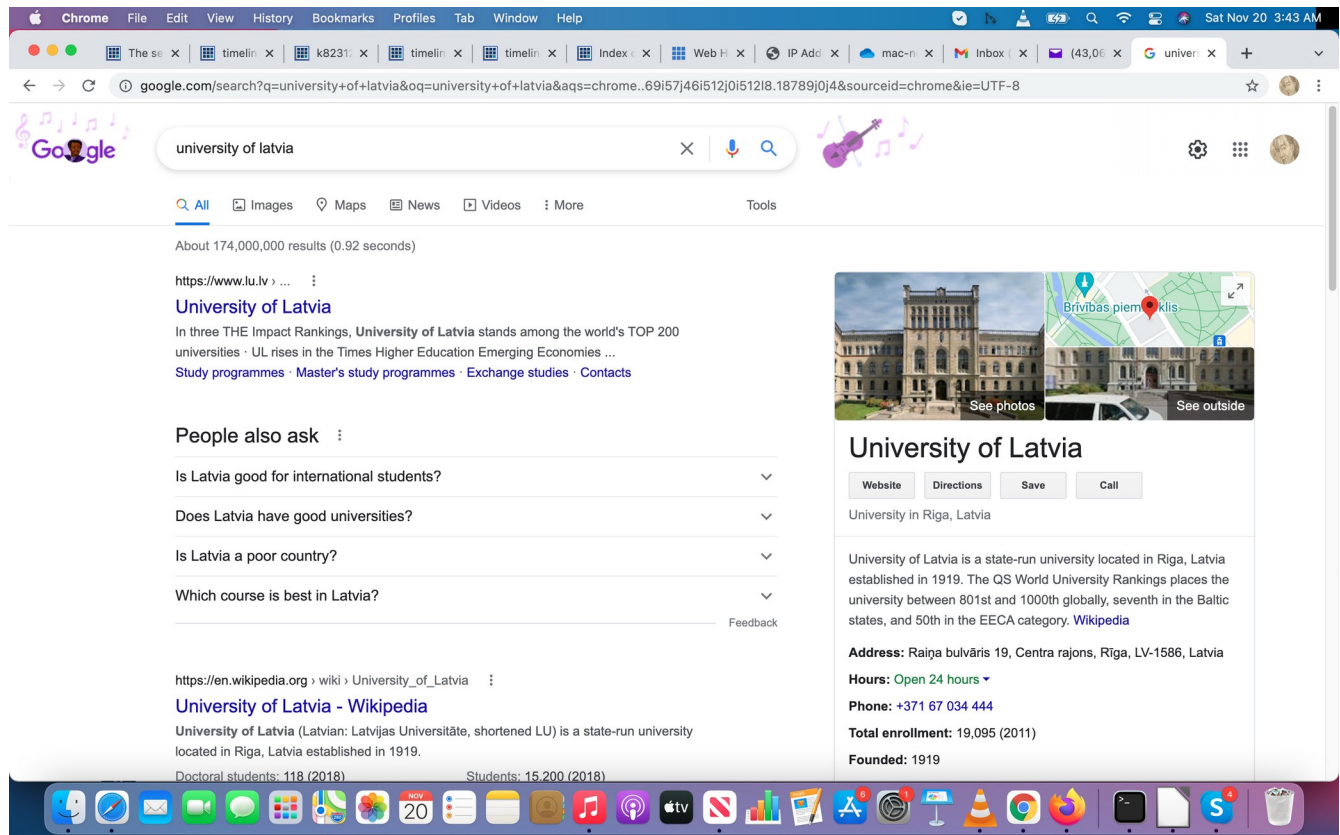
Chrome File Edit View History Bookmarks Profiles Tab Window Help Sat Nov 20 3:43 AM

The se | timelin | k8231 | timelin | timelin | Index | Web H | IP Add | mac-n | Inbox | (43,06 | univers

google.com/search?q=university+of+latvia&oq=university+of+latvia&aqs=chrome..69i57j46i512j0i512l8.18789j0j4&sourceid=chrome&ie=UTF-8

Google

university of latvia

All Images Maps News Videos More Tools

About 174,000,000 results (0.92 seconds)

https://www.lu.lv › ...

University of Latvia

In three THE Impact Rankings, University of Latvia stands among the world's TOP 200 universities · UL rises in the Times Higher Education Emerging Economies ...

Study programmes · Master's study programmes · Exchange studies · Contacts

People also ask

Is Latvia good for international students?

Does Latvia have good universities?

Is Latvia a poor country?

Which course is best in Latvia?

Feedback

https://en.wikipedia.org › wiki › University_of_Latvia

University of Latvia - Wikipedia

University of Latvia (Latvian: Latvijas Universitāte, shortened LU) is a state-run university located in Riga, Latvia established in 1919.

Doctoral students: 118 (2018) Students: 15,200 (2018)

Brīvības piem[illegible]klis

See photos See outside

University of Latvia

Website Directions Save Call

University in Riga, Latvia

University of Latvia is a state-run university located in Riga, Latvia established in 1919. The QS World University Rankings places the university between 801st and 1000th globally, seventh in the Baltic states, and 50th in the EECA category. Wikipedia

Address: Raiņa bulvāris 19, Centra rajons, Rīga, LV-1586, Latvia

Hours: Open 24 hours

Phone: +371 67 034 444

Total enrollment: 19,095 (2011)

Founded: 1919

NOV 20 tv 6 1 4